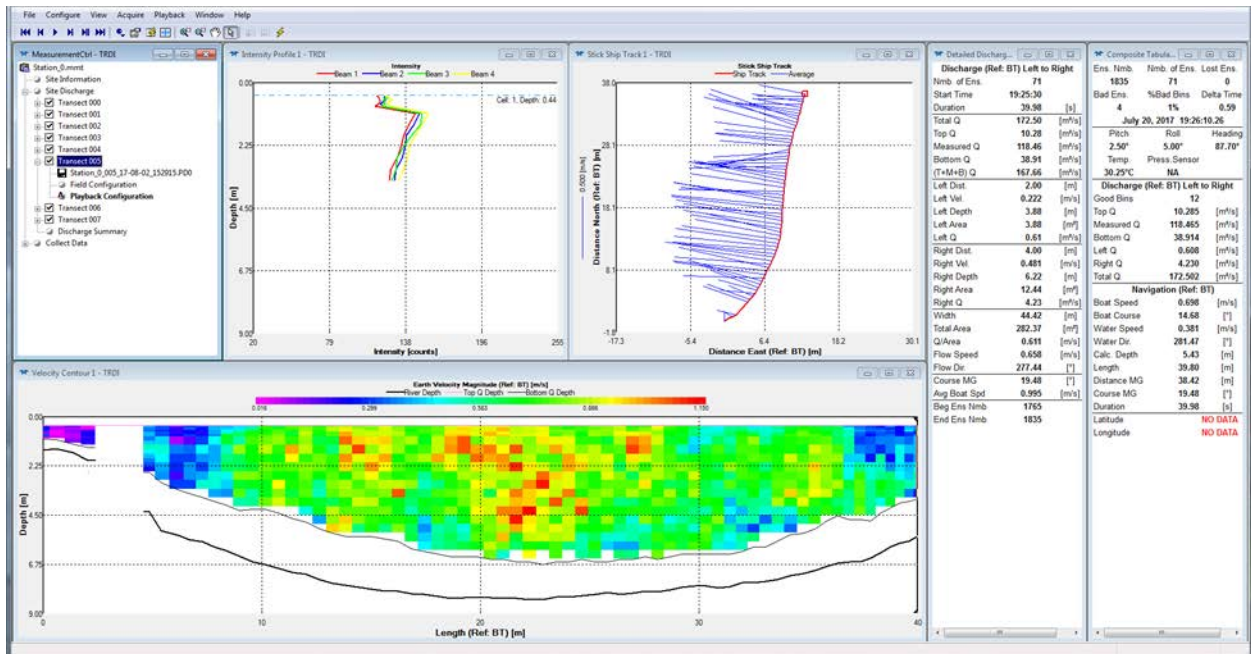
File Configure View Acquire Playback Window Help

MeasurementCtrl - TRDI
Station_0.mmt
Site Information
Site Discharge
Transect 000
Transect 001
Transect 002
Transect 003
Transect 004
Transect 005
Station_0_005_17-08-02_152915.PD0
Field Configuration
Playback Configuration
Transect 006
Transect 007
Discharge Summary
Collect Data

Intensity Profile 1 - TRDI
Intensity
Beam 1 Beam 2 Beam 3 Beam 4
Cell: 1, Depth: 0.44
0.00
2.25
4.50
6.75
9.00
Depth [m]
20 79 138 196 255
Intensity [counts]

Stick Ship Track 1 - TRDI
Stick Ship Track
Ship Track Average
38.0
28.1
18.1
8.1
-1.8
0.500 [m/s]
Distance North (Ref: BT) [m]
-17.3 -5.4 6.4 18.2 30.1
Distance East (Ref: BT) [m]

Detailed Discharg...
Discharge (Ref: BT) Left to Right

| | | |
|---|---|---|
| Nmb. of Ens. | 71 | |
| Start Time | 19:25:30 | |
| Duration | 39.98 | [s] |
| Total Q | 172.50 | [m³/s] |
| Top Q | 10.28 | [m³/s] |
| Measured Q | 118.46 | [m³/s] |
| Bottom Q | 38.91 | [m³/s] |
| (T+M+B) Q | 167.66 | [m³/s] |
| Left Dist. | 2.00 | [m] |
| Left Vel. | 0.222 | [m/s] |
| Left Depth | 3.88 | [m] |
| Left Area | 3.88 | [m²] |
| Left Q | 0.61 | [m³/s] |
| Right Dist. | 4.00 | [m] |
| Right Vel. | 0.481 | [m/s] |
| Right Depth | 6.22 | [m] |
| Right Area | 12.44 | [m²] |
| Right Q | 4.23 | [m³/s] |
| Width | 44.42 | [m] |
| Total Area | 282.37 | [m²] |
| Q/Area | 0.611 | [m/s] |
| Flow Speed | 0.658 | [m/s] |
| Flow Dir. | 277.44 | [°] |
| Course MG | 19.48 | [°] |
| Avg Boat Spd | 0.995 | [m/s] |
| Beg Ens Nmb | 1765 | |
| End Ens Nmb | 1835 | |

Composite Tabula...

| Ens. Nmb. | Nmb. of Ens. | Lost Ens. |
|---|---|---|
| 1835 | 71 | 0 |
| Bad Ens. | %Bad Bins | Delta Time |
| 4 | 1% | 0.59 |

July 20, 2017 19:26:10.26

| Pitch | Roll | Heading |
|---|---|---|
| 2.50° | 5.00° | 87.70° |
| Temp. | Press.Sensor | |
| 30.25°C | NA | |

Discharge (Ref: BT) Left to Right

| | | |
|---|---|---|
| Good Bins | 12 | |
| Top Q | 10.285 | [m³/s] |
| Measured Q | 118.465 | [m³/s] |
| Bottom Q | 38.914 | [m³/s] |
| Left Q | 0.608 | [m³/s] |
| Right Q | 4.230 | [m³/s] |
| Total Q | 172.502 | [m³/s] |

Navigation (Ref: BT)

| | | |
|---|---|---|
| Boat Speed | 0.698 | [m/s] |
| Boat Course | 14.68 | [°] |
| Water Speed | 0.381 | [m/s] |
| Water Dir. | 281.47 | [°] |
| Calc. Depth | 5.43 | [m] |
| Length | 39.80 | [m] |
| Distance MG | 38.42 | [m] |
| Course MG | 19.48 | [°] |
| Duration | 39.98 | [s] |
| Latitude | NO DATA | |
| Longitude | NO DATA | |

Velocity Contour 1 - TRDI
Earth Velocity Magnitude (Ref: BT) [m/s]
River Depth Top Q Depth Bottom Q Depth
0.016 0.299 0.583 0.866 1.150
0.00
2.25
4.50
6.75
9.00
Depth [m]
0 10 20 30 40
Length (Ref: BT) [m]